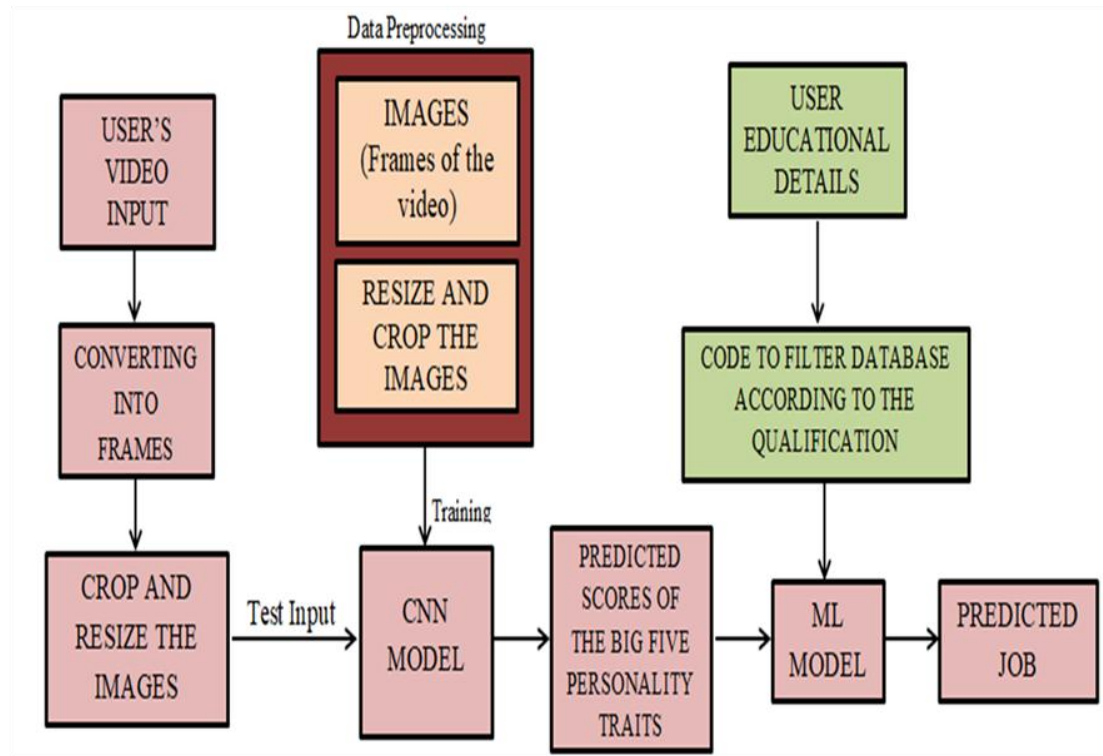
Data Preprocessing

USER'S VIDEO INPUT

CONVERTING INTO FRAMES

CROP AND RESIZE THE IMAGES

IMAGES (Frames of the video)

RESIZE AND CROP THE IMAGES

USER EDUCATIONAL DETAILS

CODE TO FILTER DATABASE ACCORDING TO THE QUALIFICATION

Training

Test Input

CNN MODEL

PREDICTED SCORES OF THE BIG FIVE PERSONALITY TRAITS

ML MODEL

PREDICTED JOB